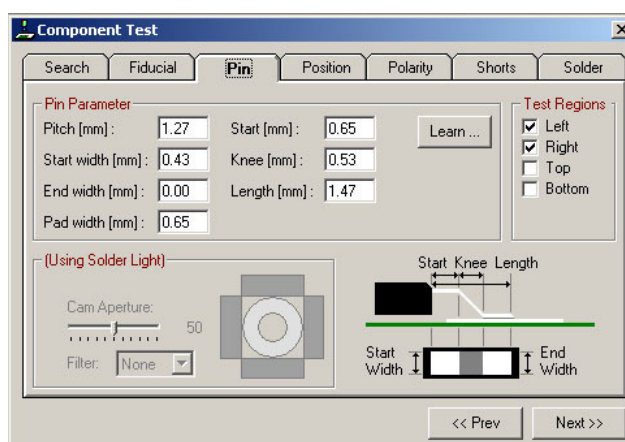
Component Test

Search | Fiducial | Pin | Position | Polarity | Shorts | Solder

Pin Parameter

Pitch [mm] : 1.27
Start width [mm] : 0.43
End width [mm] : 0.00
Pad width [mm] : 0.65

Start [mm] : 0.65
Knee [mm] : 0.53
Length [mm] : 1.47

Learn ...

Test Regions
☑ Left
☑ Right
☐ Top
☐ Bottom

(Using Solder Light)

Cam Aperture:
50
Filter: None

Start Knee Length

Start Width
End Width

<< Prev
Next >>